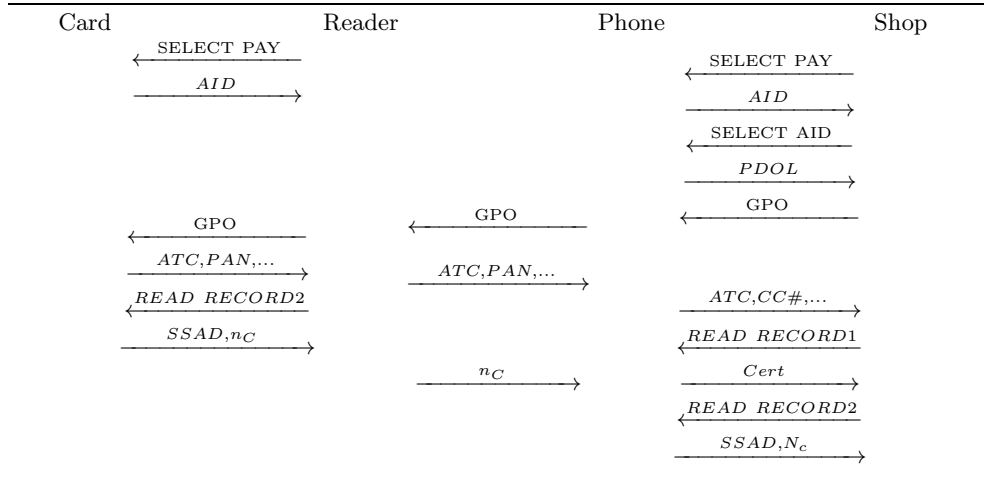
Card Reader Phone Shop

SELECT PAY

$AID$

SELECT PAY

$AID$

SELECT AID

$PDOL$

GPO

GPO

GPO

$ATC,PAN,...$

$ATC,PAN,...$

$READ\ RECORD2$

$ATC,CC\#,...$

$SSAD,n_C$

$READ\ RECORD1$

$n_C$

$Cert$

$READ\ RECORD2$

$SSAD,N_c$